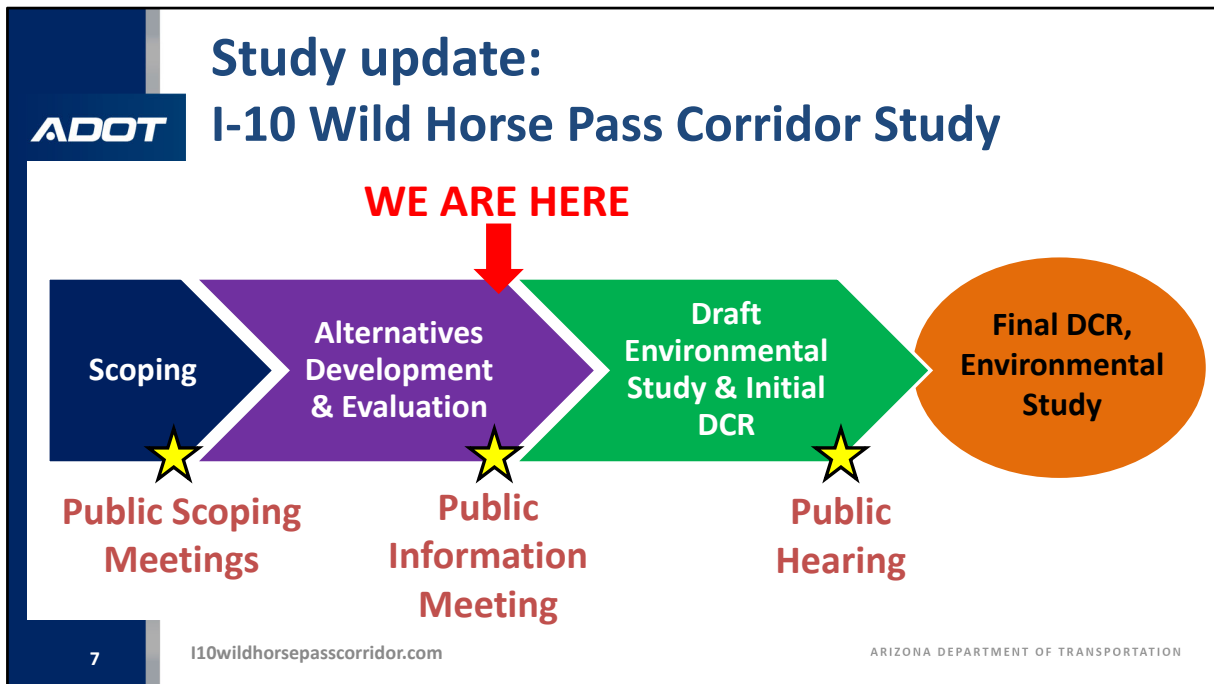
ADOT

Study update:
I-10 Wild Horse Pass Corridor Study

WE ARE HERE

Scoping

Alternatives Development & Evaluation

Draft Environmental Study & Initial DCR

Final DCR, Environmental Study

Public Scoping Meetings

Public Information Meeting

Public Hearing

7

I10wildhorsepasscorridor.com

ARIZONA DEPARTMENT OF TRANSPORTATION